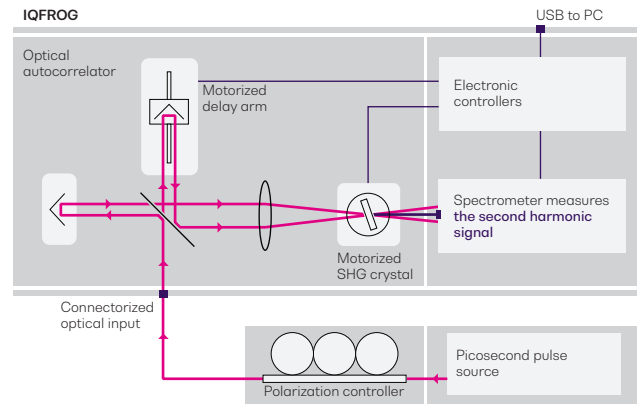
IQFROG

USB to PC

Optical autocorrelator

Motorized delay arm

Electronic controllers

Spectrometer measures the second harmonic signal

Motorized SHG crystal

Connectorized optical input

Polarization controller

Picosecond pulse source